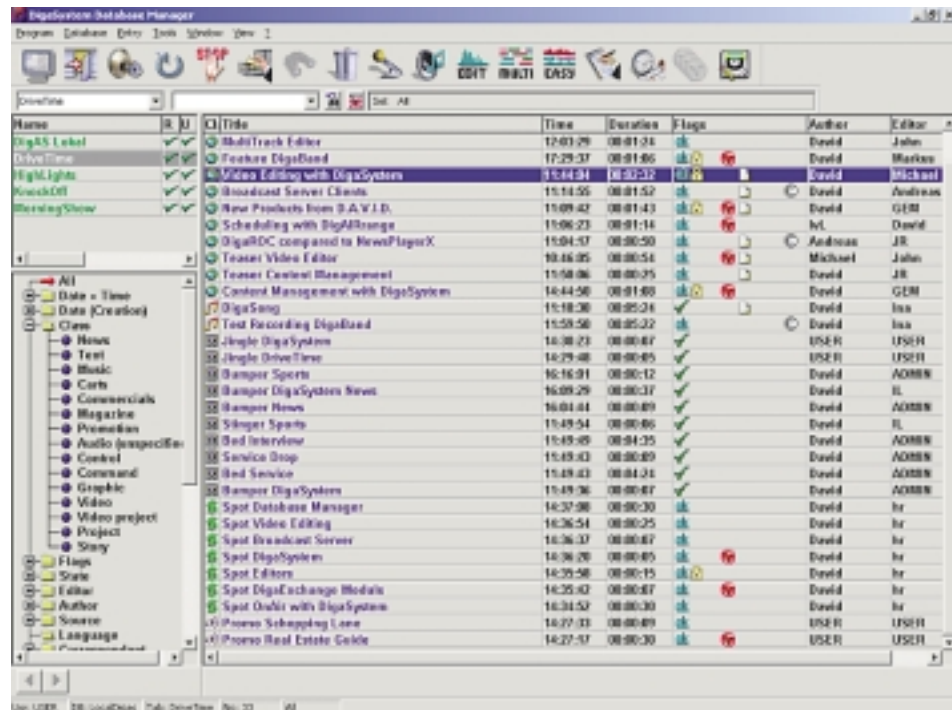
DigaSystem Database Manager

Program Database Entry Tools Window View ?

EDIT MULTI EASY

DriveTime | Sel: All

| Name | R | U |
|---|---|---|
| DigAS Label | ✓ | ✓ |
| DriveTime | ✓ | ✓ |
| HighLights | ✓ | ✓ |
| KnockOff | ✓ | ✓ |
| MorningShow | ✓ | ✓ |

All
Date + Time
Date (Creation)
Class
News
Text
Music
Carts
Commercials
Magazine
Promotion
Audio (unspecific)
Control
Command
Graphic
Video
Video project
Project
Story
Flags
State
Editor
Author
Source
Language

| Title | Time | Duration | Flags | Author | Editor |
|---|---|---|---|---|---|
| MultiTrack Editor | 12:03:29 | 00:01:24 | ok | David | John |
| Feature DigaBand | 17:29:37 | 00:01:06 | ok | David | Markus |
| Video Editing with DigaSystem | 11:14:04 | 00:02:32 | | David | Michael |
| Broadcast Server Clients | 11:14:55 | 00:01:57 | ok | David | Andreas |
| New Products from D.A.V.I.D. | 11:09:42 | 00:01:43 | ok | David | GEM |
| Scheduling with DigAIRange | 11:06:23 | 00:01:14 | ok | WL | David |
| DigaRDC compared to NewsPlayerX | 11:04:17 | 00:00:50 | ok | Andreas | JR |
| Teaser Video Editor | 10:46:05 | 00:00:54 | ok | Michael | John |
| Teaser Content Management | 11:58:06 | 00:00:25 | ok | David | JR |
| Content Management with DigaSystem | 14:44:50 | 00:01:00 | ok | David | GEM |
| DigaSong | 11:18:30 | 00:05:24 | ✓ | David | Ina |
| Test Recording DigaBand | 11:59:50 | 00:05:22 | ok | David | Ina |
| Jingle DigaSystem | 14:38:23 | 00:00:07 | ✓ | USER | USER |
| Jingle DriveTime | 11:29:48 | 00:00:05 | ✓ | USER | USER |
| Bumper Sports | 16:16:01 | 00:00:12 | ✓ | David | ADMIN |
| Bumper DigaSystem News | 16:09:29 | 00:00:37 | ✓ | David | IL |
| Bumper News | 16:01:44 | 00:00:09 | ✓ | David | ADMIN |
| Stinger Sports | 11:49:54 | 00:00:06 | ✓ | David | IL |
| Bed Interview | 11:49:49 | 00:04:35 | ✓ | David | ADMIN |
| Service Drop | 11:49:43 | 00:00:09 | ✓ | David | ADMIN |
| Bed Service | 11:49:43 | 00:04:24 | ✓ | David | ADMIN |
| Bumper DigaSystem | 11:49:36 | 00:00:07 | ✓ | David | ADMIN |
| Spot Database Manager | 14:37:08 | 00:00:30 | ok | David | hr |
| Spot Video Editing | 14:36:54 | 00:00:25 | ok | David | hr |
| Spot Broadcast Server | 14:36:37 | 00:00:07 | ok | David | hr |
| Spot DigaSystem | 14:36:20 | 00:00:05 | ok | David | hr |
| Spot Editors | 14:35:58 | 00:00:15 | ok | David | hr |
| Spot DigaExchange Module | 14:35:42 | 00:00:07 | ok | David | hr |
| Spot OnAir with DigaSystem | 14:34:52 | 00:00:30 | ok | David | hr |
| Promo Schopping Lane | 14:27:33 | 00:00:09 | ok | USER | USER |
| Promo Real Estate Guide | 14:27:17 | 00:00:30 | ok | USER | USER |

Usr: USER DB: LocalDrives Tab: DriveTime No: 33 All